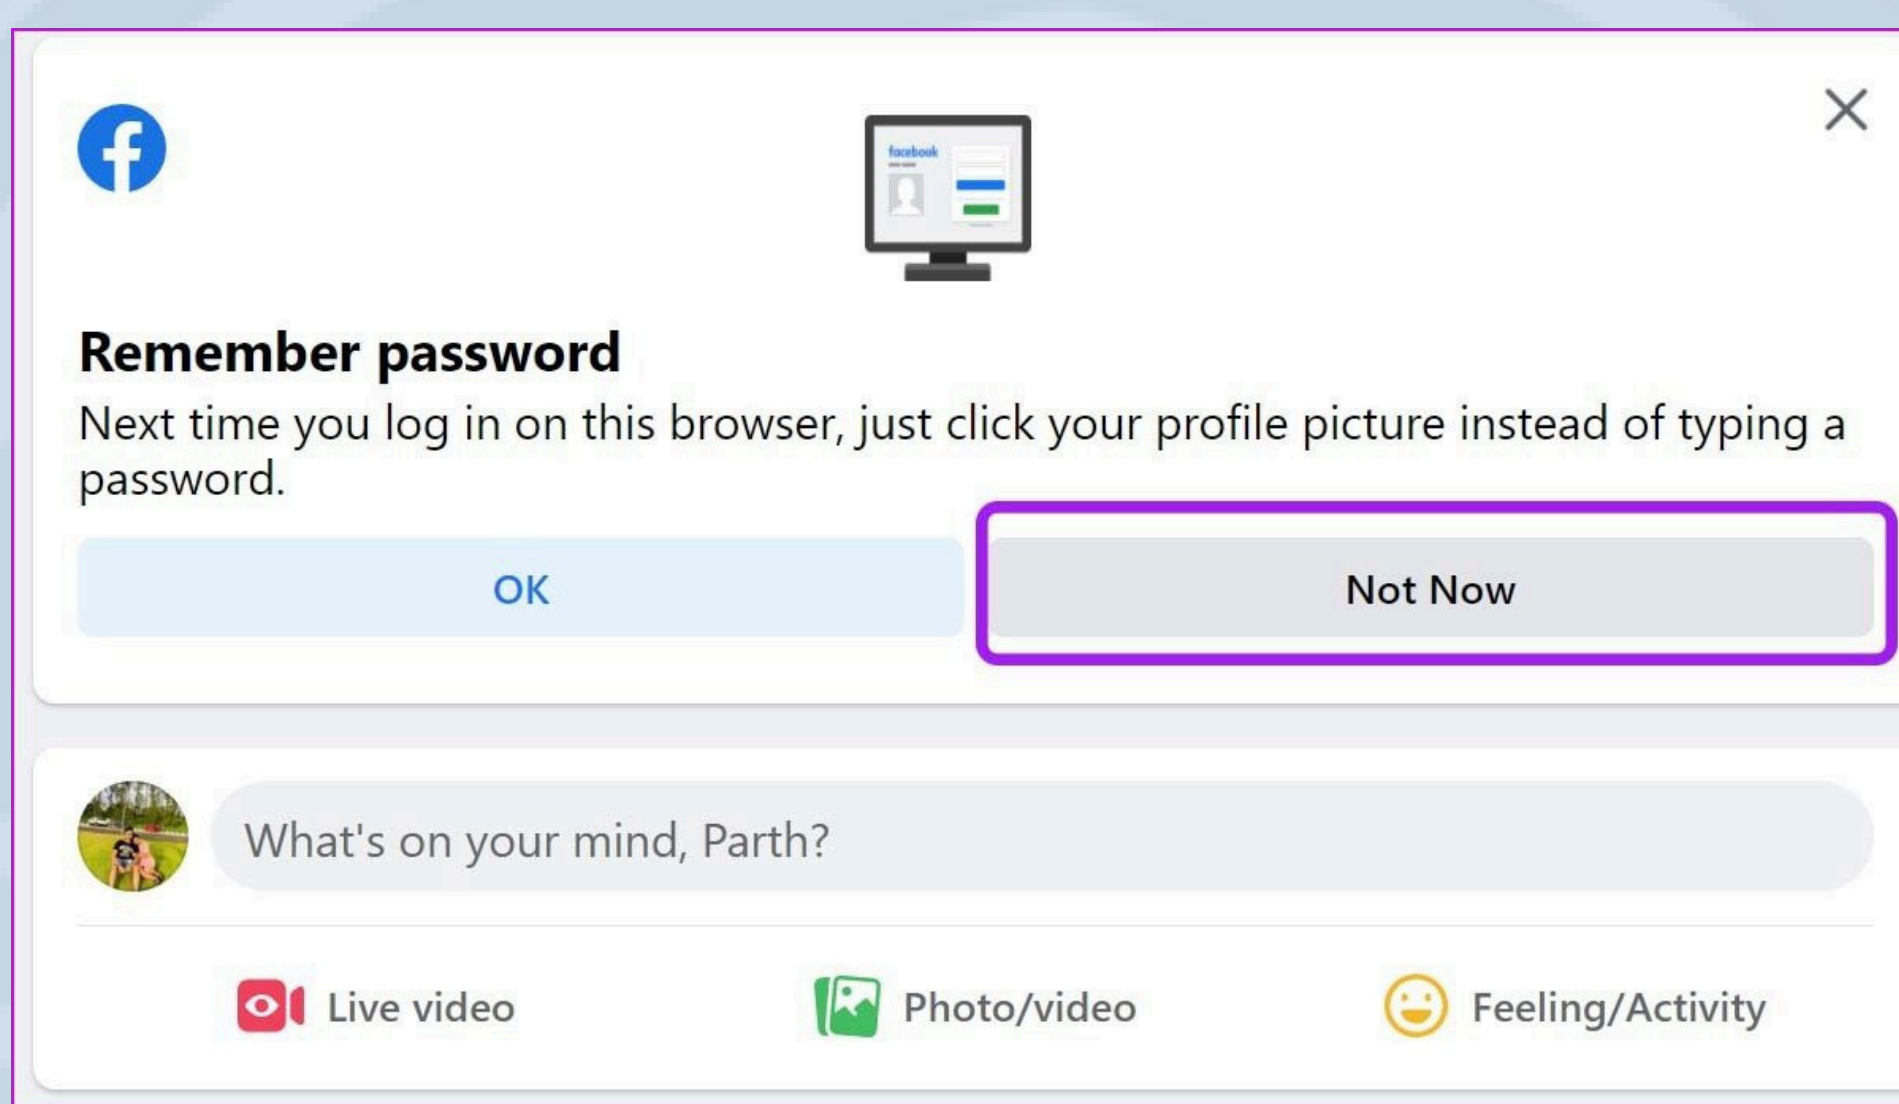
facebook

Remember password

Next time you log in on this browser, just click your profile picture instead of typing a password.

OK

Not Now

What's on your mind, Parth?

Live video

Photo/video

Feeling/Activity